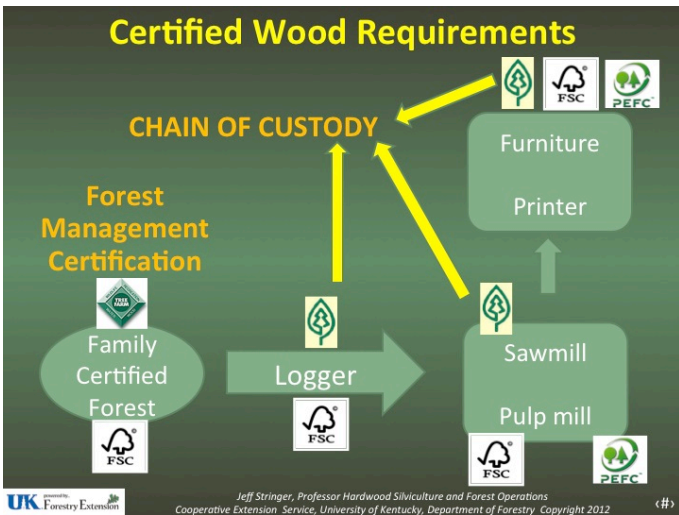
Certified Wood Requirements

CHAIN OF CUSTODY

FSC

PEFC

Furniture

Printer

Forest Management Certification

TREE FARM

Family Certified Forest

FSC

Logger

FSC

Sawmill

Pulp mill

FSC

PEFC

UK Forestry Extension

Jeff Stringer, Professor Hardwood Silviculture and Forest Operations
Cooperative Extension Service, University of Kentucky, Department of Forestry Copyright 2012

‹#›